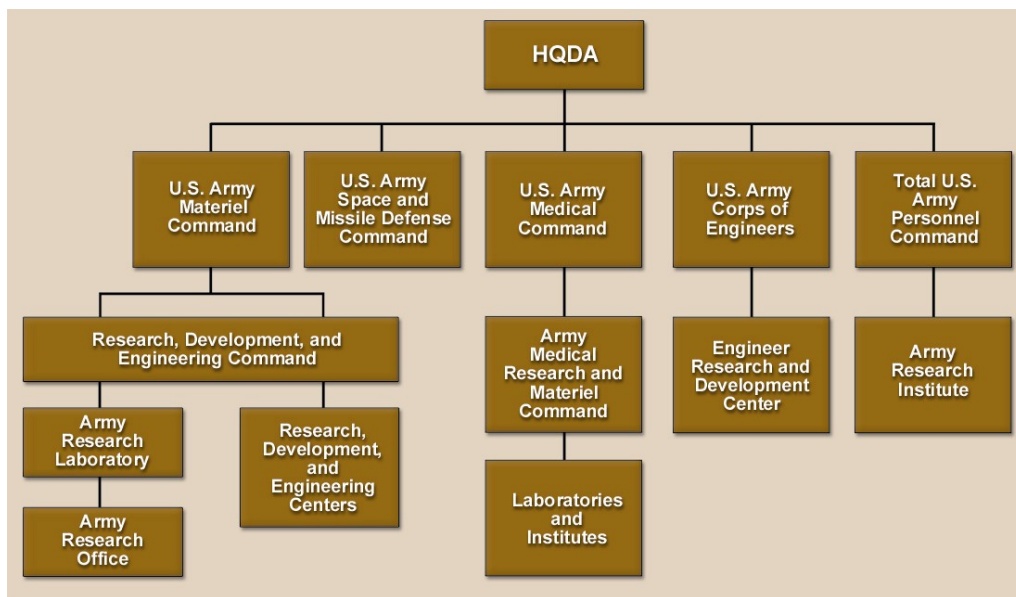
HQDA

U.S. Army Materiel Command

U.S. Army Space and Missile Defense Command

U.S. Army Medical Command

U.S. Army Corps of Engineers

Total U.S. Army Personnel Command

Research, Development, and Engineering Command

Army Research Laboratory

Army Research Office

Research, Development, and Engineering Centers

Army Medical Research and Materiel Command

Laboratories and Institutes

Engineer Research and Development Center

Army Research Institute